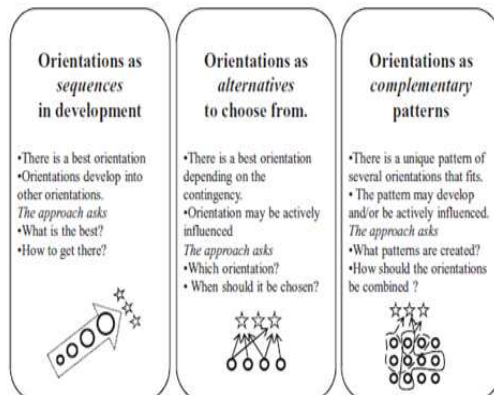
Orientations as *sequences* in development

•There is a best orientation
•Orientations develop into other orientations.
*The approach asks*
•What is the best?
•How to get there?

Orientations as *alternatives* to choose from.

•There is a best orientation depending on the contingency.
•Orientation may be actively influenced
*The approach asks*
•Which orientation?
• When should it be chosen?

Orientations as *complementary* patterns

•There is a unique pattern of several orientations that fits.
• The pattern may develop and/or be actively influenced.
*The approach asks*
•What patterns are created?
•How should the orientations be combined ?